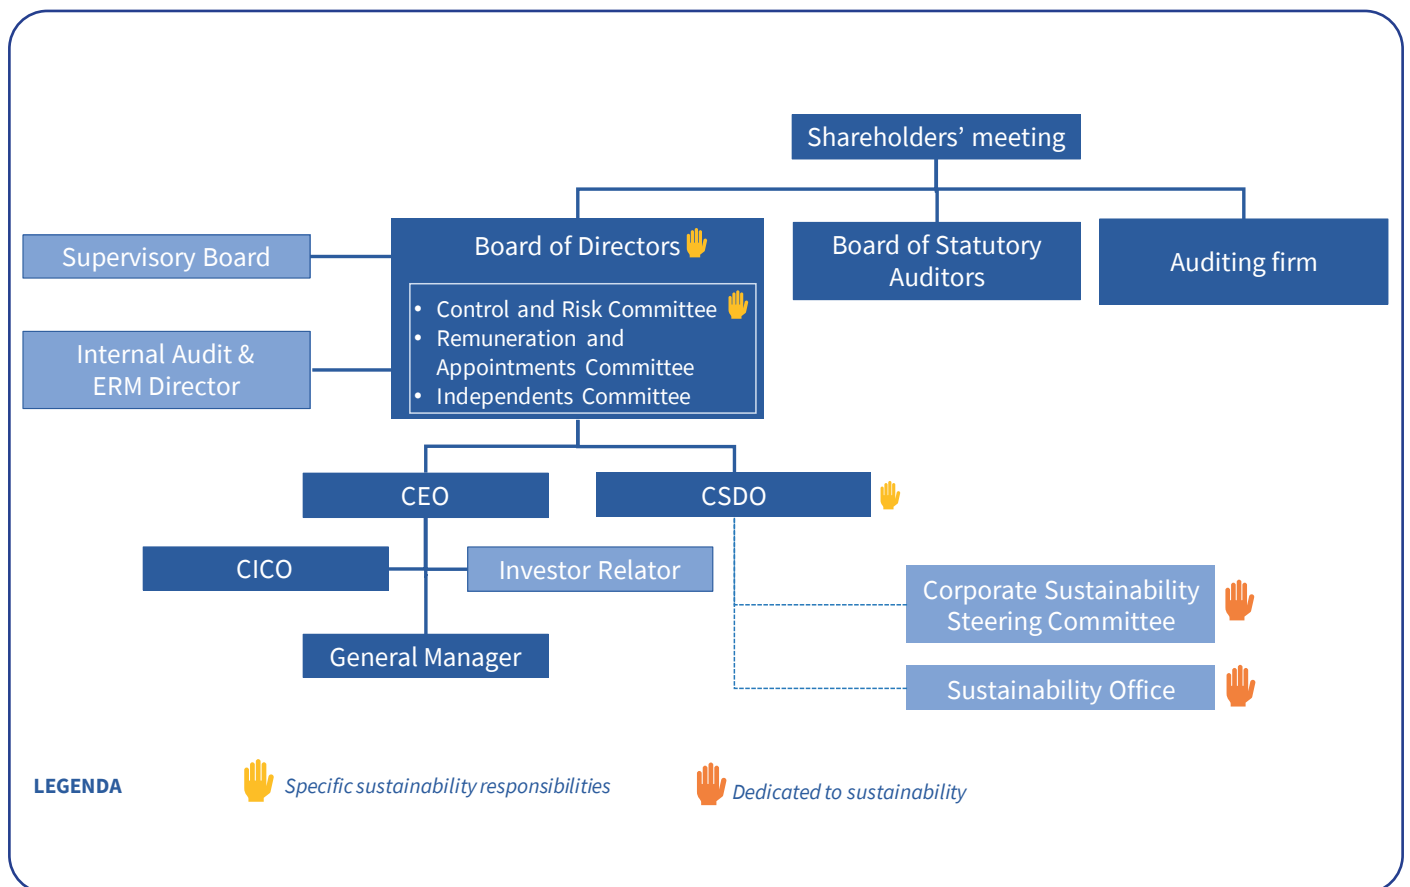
Shareholders' meeting

Supervisory Board

Board of Directors

- Control and Risk Committee
- Remuneration and Appointments Committee
- Independents Committee

Board of Statutory Auditors

Auditing firm

Internal Audit & ERM Director

CEO

CSDO

CICO

Investor Relator

General Manager

Corporate Sustainability Steering Committee

Sustainability Office

LEGENDA

Specific sustainability responsibilities

Dedicated to sustainability